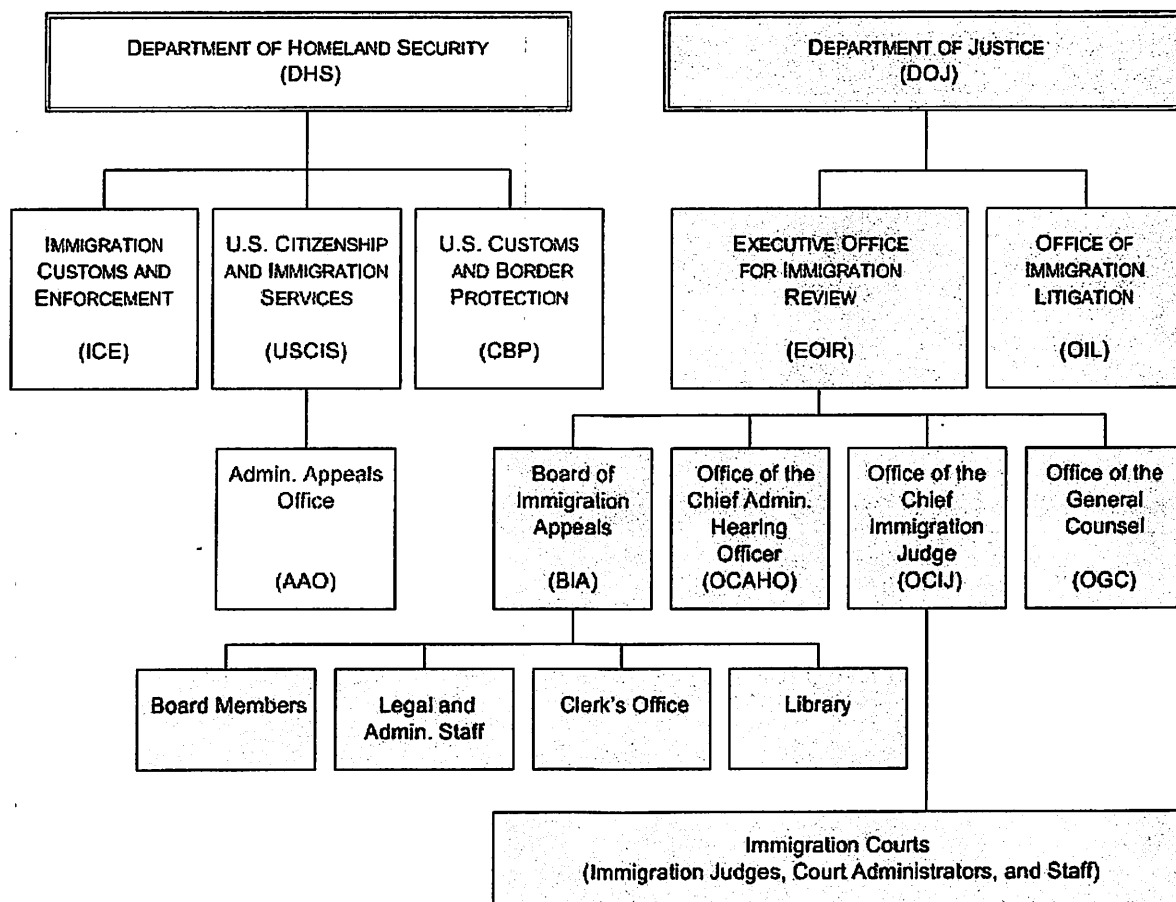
DEPARTMENT OF HOMELAND SECURITY (DHS)

DEPARTMENT OF JUSTICE (DOJ)

IMMIGRATION CUSTOMS AND ENFORCEMENT (ICE)

U.S. CITIZENSHIP AND IMMIGRATION SERVICES (USCIS)

U.S. CUSTOMS AND BORDER PROTECTION (CBP)

EXECUTIVE OFFICE FOR IMMIGRATION REVIEW (EOIR)

OFFICE OF IMMIGRATION LITIGATION (OIL)

Admin. Appeals Office (AAO)

Board of Immigration Appeals (BIA)

Office of the Chief Admin. Hearing Officer (OCAHO)

Office of the Chief Immigration Judge (OCIJ)

Office of the General Counsel (OGC)

Board Members

Legal and Admin. Staff

Clerk's Office

Library

Immigration Courts (Immigration Judges, Court Administrators, and Staff)